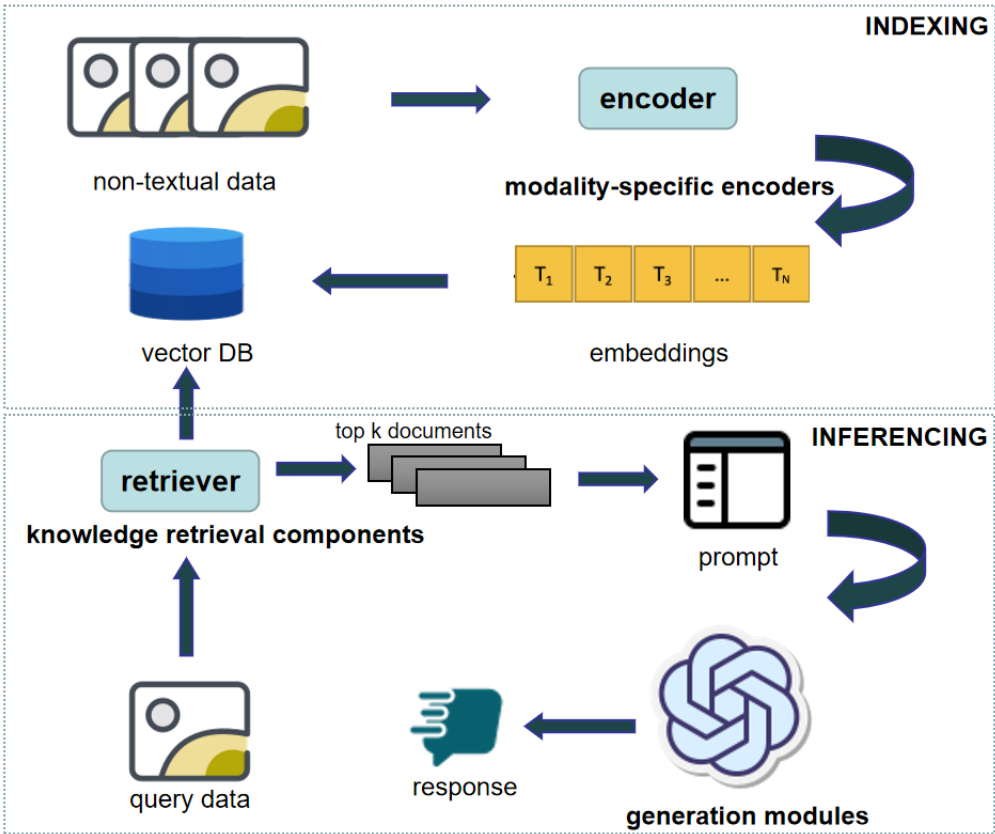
INDEXING

non-textual data

encoder

modality-specific encoders

| $T_1$ | $T_2$ | $T_3$ | ... | $T_N$ |
|---|---|---|---|---|

embeddings

vector DB

INFERENCING

top k documents

retriever

knowledge retrieval components

prompt

query data

response

generation modules